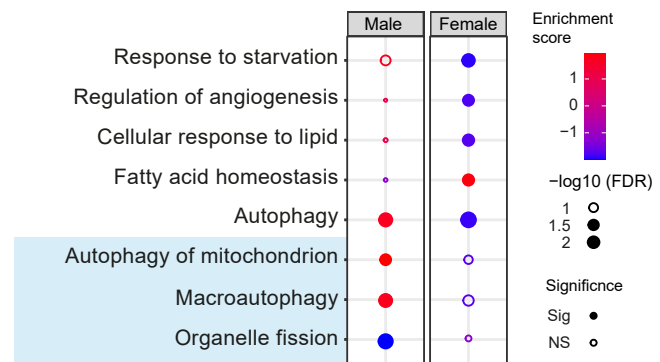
Male
Female

Response to starvation
Regulation of angiogenesis
Cellular response to lipid
Fatty acid homeostasis
Autophagy
Autophagy of mitochondrion
Macroautophagy
Organelle fission

Enrichment score
1
0
−1

−log10 (FDR)
1
1.5
2

Significnce
Sig
NS